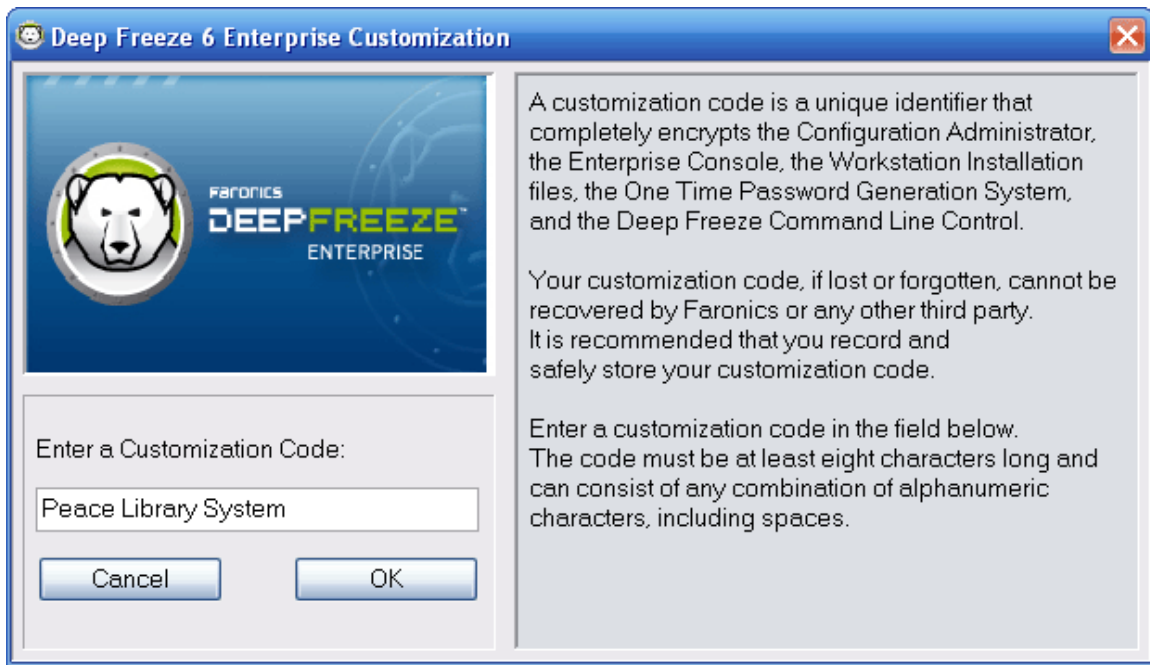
Deep Freeze 6 Enterprise Customization

Faronics
DEEPFREEZE™
ENTERPRISE

Enter a Customization Code:

Peace Library System

Cancel

OK

A customization code is a unique identifier that completely encrypts the Configuration Administrator, the Enterprise Console, the Workstation Installation files, the One Time Password Generation System, and the Deep Freeze Command Line Control.

Your customization code, if lost or forgotten, cannot be recovered by Faronics or any other third party.
It is recommended that you record and safely store your customization code.

Enter a customization code in the field below.
The code must be at least eight characters long and can consist of any combination of alphanumeric characters, including spaces.